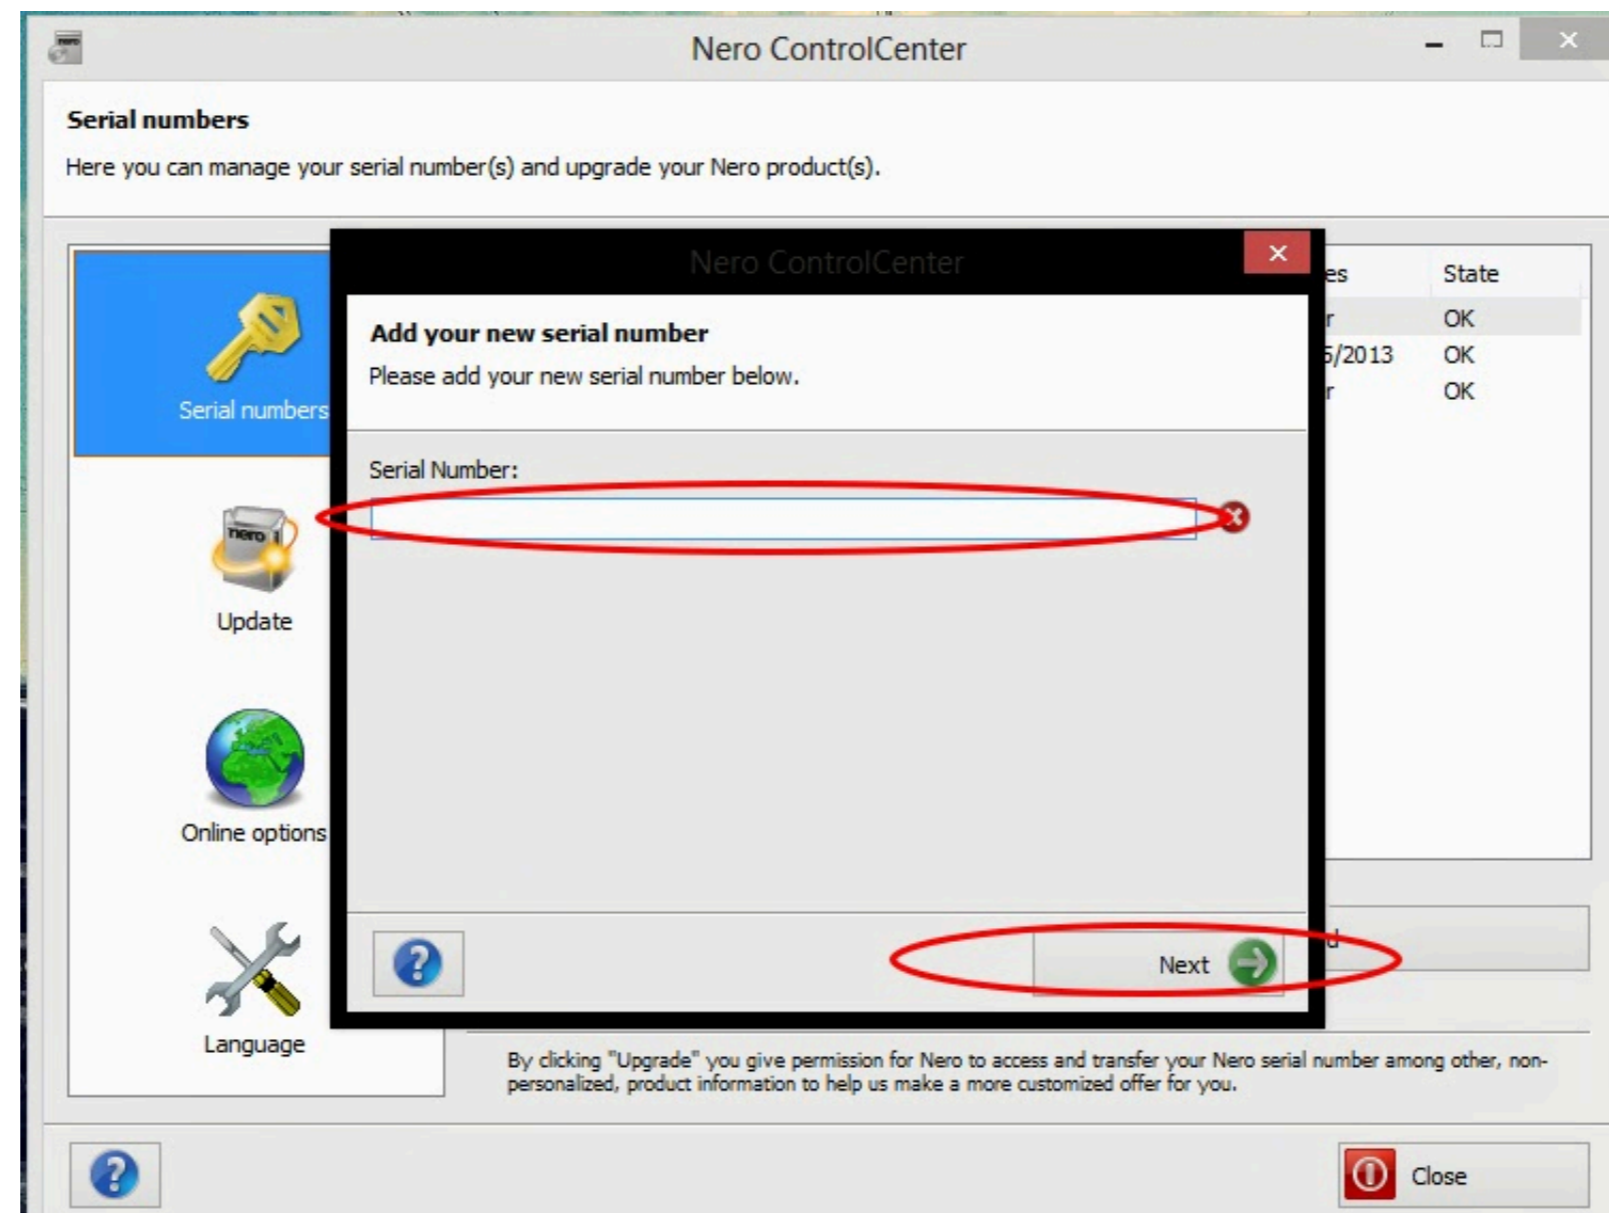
Nero ControlCenter

Serial numbers

Here you can manage your serial number(s) and upgrade your Nero product(s).

Serial numbers

Update

Online options

Language

es State
r OK
5/2013 OK
r OK

Nero ControlCenter

Add your new serial number

Please add your new serial number below.

Serial Number:

?

Next

d

By clicking "Upgrade" you give permission for Nero to access and transfer your Nero serial number among other, non-personalized, product information to help us make a more customized offer for you.

?

Close